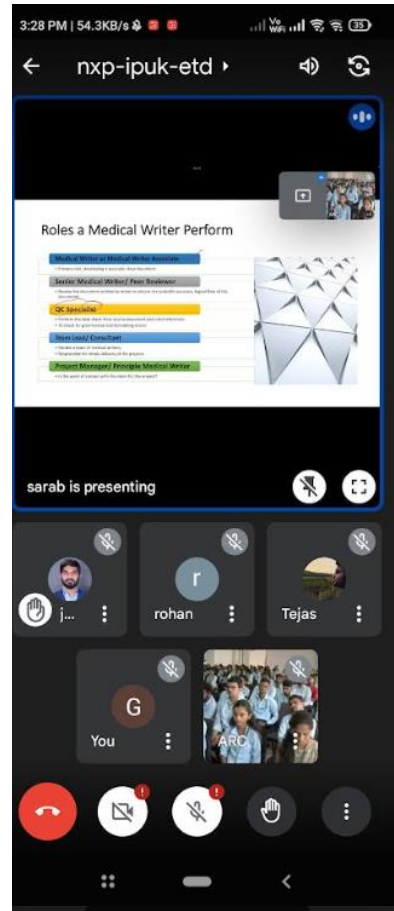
3:28 PM | 54.3KB/s

35

nxp-ipuk-etd

Roles a Medical Writer Perform

Medical Writer or Medical Writer Associate

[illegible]

Senior Medical Writer/ Peer Reviewer

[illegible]

QC Specialist

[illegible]

Team Lead/ Consultant

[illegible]

Project Manager/ Principle Medical Writer

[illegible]

sarab is presenting

j...

r

rohan

Tejas

G

You

ARC